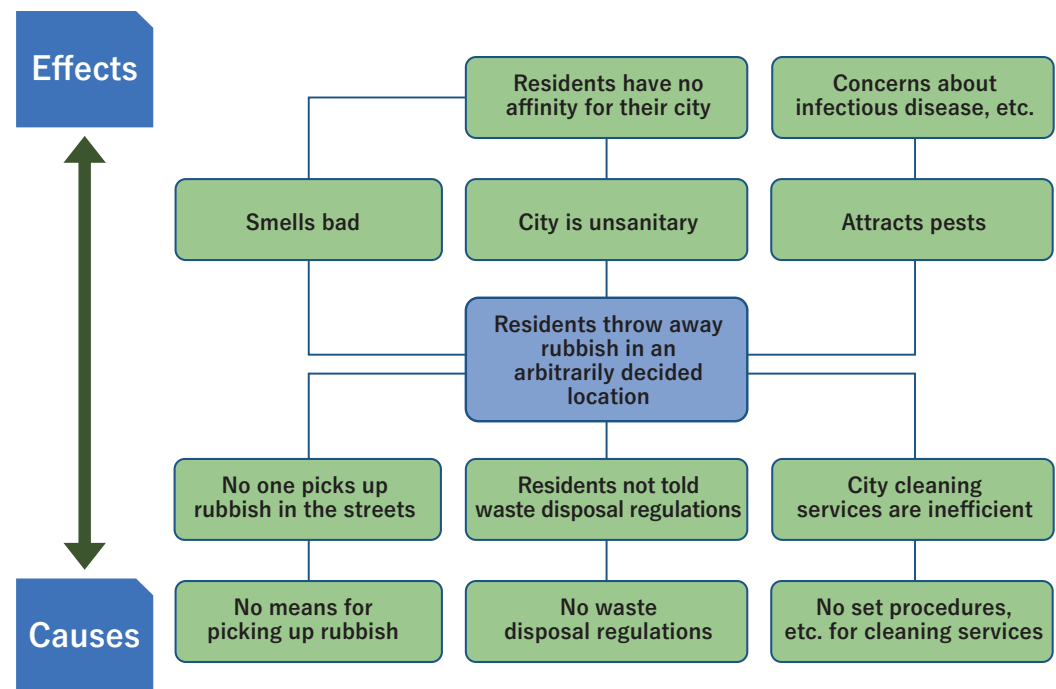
Effects

Residents have no affinity for their city

Concerns about infectious disease, etc.

Smells bad

City is unsanitary

Attracts pests

Residents throw away rubbish in an arbitrarily decided location

No one picks up rubbish in the streets

Residents not told waste disposal regulations

City cleaning services are inefficient

Causes

No means for picking up rubbish

No waste disposal regulations

No set procedures, etc. for cleaning services